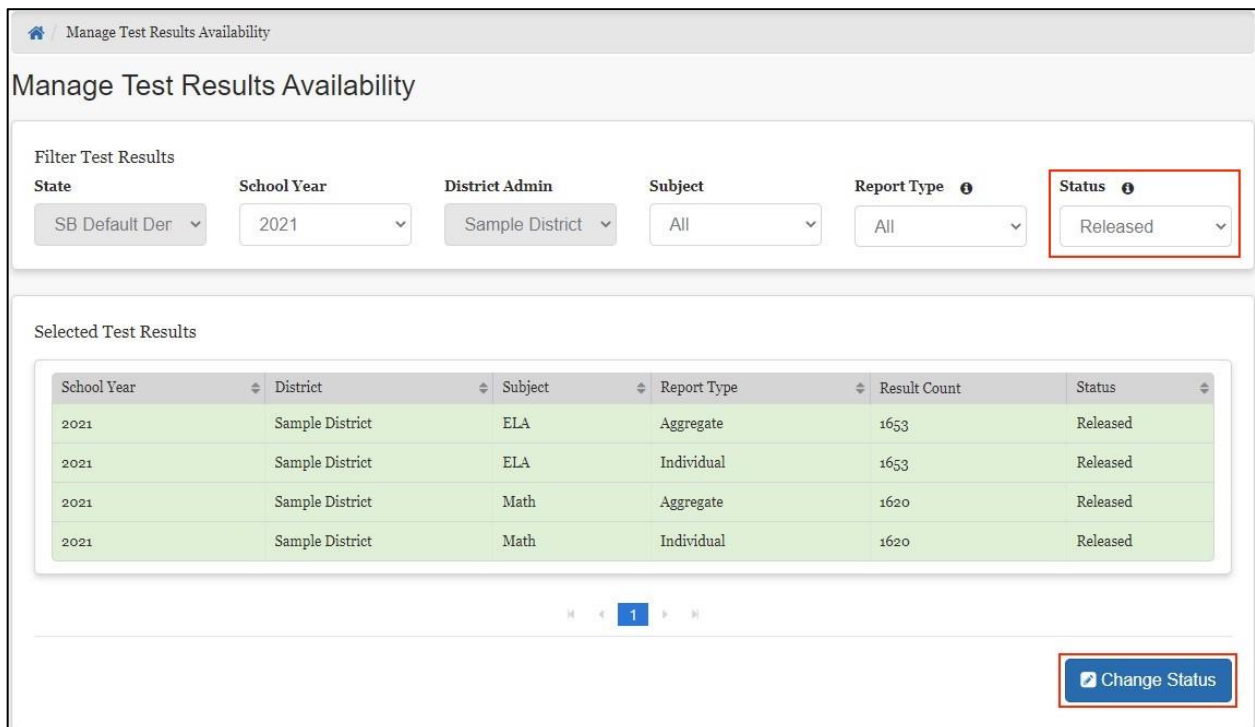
Manage Test Results Availability

Manage Test Results Availability

Filter Test Results

State
SB Default Der

School Year
2021

District Admin
Sample District

Subject
All

Report Type
All

Status
Released

Selected Test Results

| School Year | District | Subject | Report Type | Result Count | Status |
|---|---|---|---|---|---|
| 2021 | Sample District | ELA | Aggregate | 1653 | Released |
| 2021 | Sample District | ELA | Individual | 1653 | Released |
| 2021 | Sample District | Math | Aggregate | 1620 | Released |
| 2021 | Sample District | Math | Individual | 1620 | Released |

1

Change Status